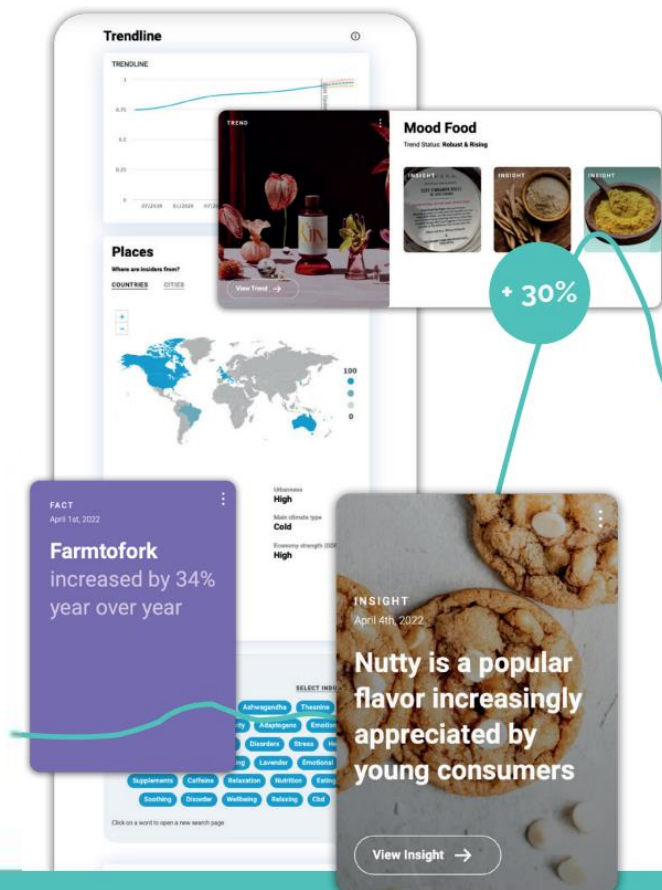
Trendline

TRENDLINE

1

0.75

0.5

0.25

0

07/2020

01/2020

07/

TREND

View Trend →

Mood Food

Trend Status: Robust & Rising

INSIGHT

INSIGHT

INSIGHT

+ 30%

Places

Where are insiders from?

COUNTRIES

CITIES

+

−

100

0

Urbanness
High

Main climate type
Cold

Economy strength
High

FACT
April 1st, 2022

Farmtofork
increased by 34% year over year

SELECT INDU

Ashwagandha

Theanine

Adaptogens

Emotion

Disorders

Stress

Lavender

Emotional

Supplements

Caffeine

Relaxation

Nutrition

Eating

Soothing

Disorder

Wellbeing

Relaxing

Cbd

Click on a word to open a new search page

INSIGHT
April 4th, 2022

Nutty is a popular flavor increasingly appreciated by young consumers

View Insight →